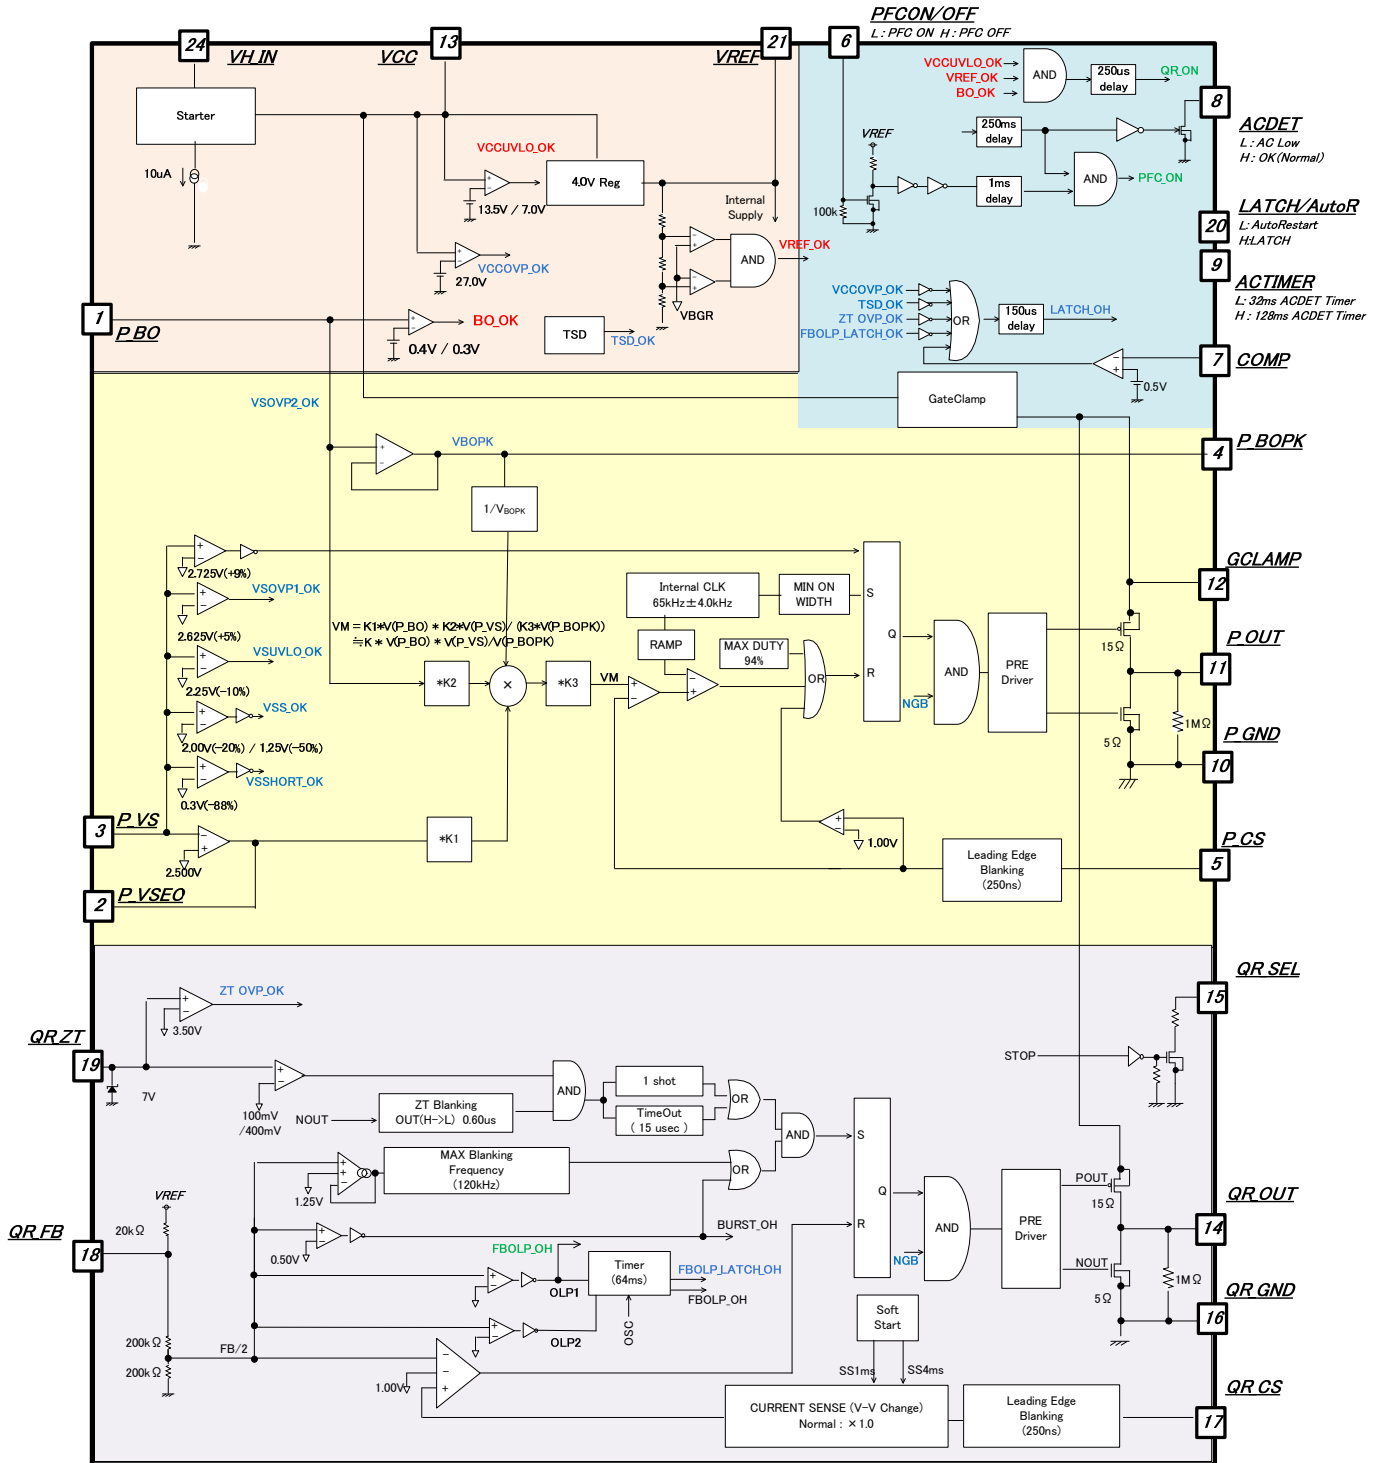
24 VH IN
13 VCC
21 VREF
6 PFCON/OFF
L : PFC ON H : PFC OFF

Starter
10uA
VCCUVLO_OK
4.0V Reg
13.5V / 7.0V
Internal Supply
VCCOVP_OK
27.0V
AND
VREF_OK
VBGR
1 P BO
BO_OK
0.4V / 0.3V
TSD
TSD_OK

VCCUVLO_OK
VREF_OK
BO_OK
AND
250us delay
QR_ON
8 ACDET
L : AC Low
H : OK(Normal)
VREF
250ms delay
1ms delay
AND
PFC_ON
100k
20 LATCH/AutoR
L: AutoRestart
H:LATCH
9 ACTIMER
L: 32ms ACDET Timer
H : 128ms ACDET Timer
VCCOVP_OK
TSD_OK
ZT OVP_OK
FBOLP_LATCH OK
OR
150us delay
LATCH_OH
7 COMP
0.5V
GateClamp

VSOVP2_OK
VBOPK
4 P BOPK
1/VBOPK
2.725V(+9%)
VSOVP1_OK
2.625V(+5%)
VSUVLO_OK
2.25V(−10%)
VSS_OK
2.00V(−20%) / 1.25V(−50%)
VSSHORT_OK
0.3V(−88%)
3 P VS
2.500V
2 P VSEO
VM = K1∗V(P_BO) ∗ K2∗V(P_VS)/ (K3∗V(P_BOPK))
≒K ∗ V(P_BO) ∗ V(P_VS)/V(P_BOPK)
∗K2
×
∗K3
VM
∗K1
Internal CLK 65kHz±4.0kHz
MIN ON WIDTH
RAMP
MAX DUTY 94%
OR
S
Q
R
NGB
AND
PRE Driver
12 GCLAMP
15Ω
11 P OUT
1MΩ
5Ω
10 P GND
1.00V
Leading Edge Blanking (250ns)
5 P CS

15 QR SEL
ZT OVP_OK
3.50V
19 QR ZT
7V
STOP
100mV /400mV
NOUT
ZT Blanking OUT(H−>L) 0.60us
AND
1 shot
OR
TimeOut ( 15 usec )
AND
MAX Blanking Frequency (120kHz)
OR
1.25V
VREF
18 QR FB
20kΩ
0.50V
BURST_OH
FBOLP_OH
Timer (64ms)
FBOLP_LATCH_OH
OLP1
FBOLP_OH
OSC
OLP2
200kΩ
200kΩ
FB/2
1.00V
S
Q
R
NGB
AND
PRE Driver
POUT
15Ω
14 QR OUT
NOUT
1MΩ
5Ω
16 QR GND
Soft Start
SS1ms
SS4ms
CURRENT SENSE (V−V Change) Normal : ×1.0
Leading Edge Blanking (250ns)
17 QR CS